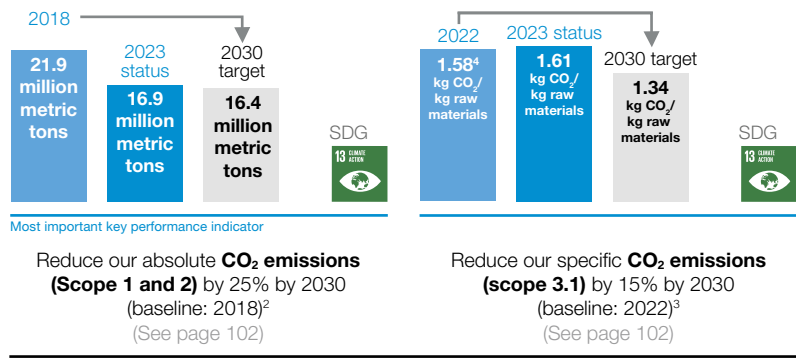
2018

21.9 million metric tons

2023 status

16.9 million metric tons

2030 target

16.4 million metric tons

SDG

13 CLIMATE ACTION

Most important key performance indicator

Reduce our absolute **$CO_2$ emissions (Scope 1 and 2)** by 25% by 2030 (baseline: 2018)$^2$

(See page 102)

2022

$1.58^4$ kg $CO_2$/ kg raw materials

2023 status

1.61 kg $CO_2$/ kg raw materials

2030 target

1.34 kg $CO_2$/ kg raw materials

SDG

13 CLIMATE ACTION

Reduce our specific **$CO_2$ emissions (scope 3.1)** by 15% by 2030 (baseline: 2022)$^3$

(See page 102)